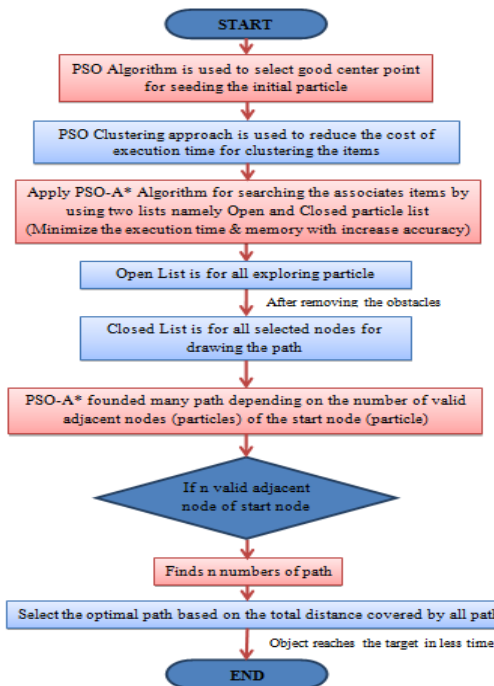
START

PSO Algorithm is used to select good center point for seeding the initial particle

PSO Clustering approach is used to reduce the cost of execution time for clustering the items

Apply PSO-A* Algorithm for searching the associates items by using two lists namely Open and Closed particle list (Minimize the execution time & memory with increase accuracy)

Open List is for all exploring particle

After removing the obstacles

Closed List is for all selected nodes for drawing the path

PSO-A* founded many path depending on the number of valid adjacent nodes (particles) of the start node (particle)

If n valid adjacent node of start node

Finds n numbers of path

Select the optimal path based on the total distance covered by all path

Object reaches the target in less time

END